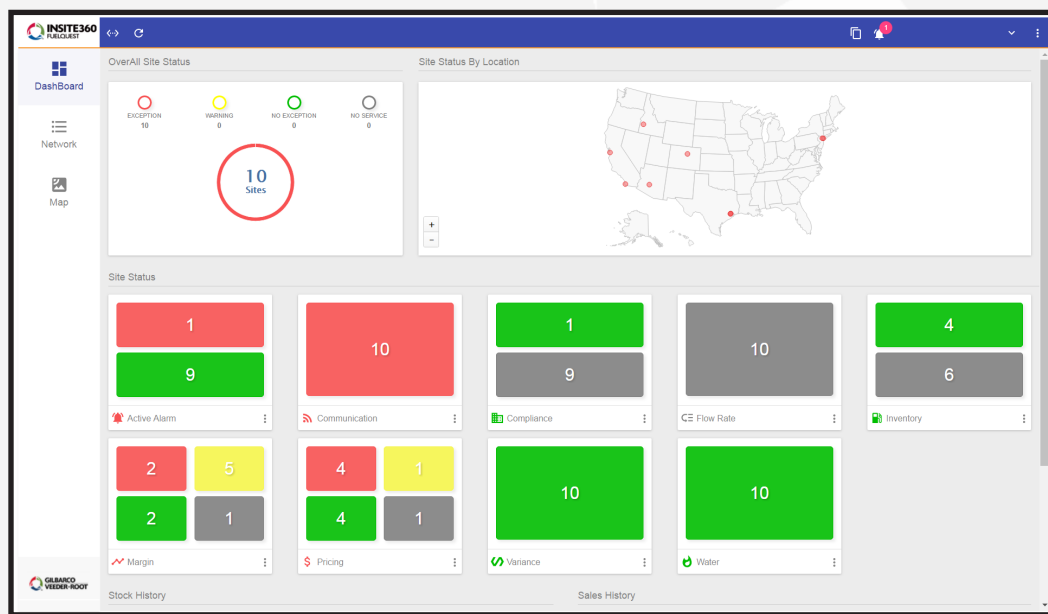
INSITE360 FUELQUEST

1

DashBoard

Network

Map

GILBARCO VEEDER-ROOT

OverAll Site Status

EXCEPTION
10

WARNING
0

NO EXCEPTION
0

NO SERVICE
0

10
Sites

Site Status By Location

+
-

Site Status

1
9
Active Alarm

10
Communication

1
9
Compliance

10
Flow Rate

4
6
Inventory

2
5
2
1
Margin

4
1
4
1
Pricing

10
Variance

10
Water

Stock History

Sales History